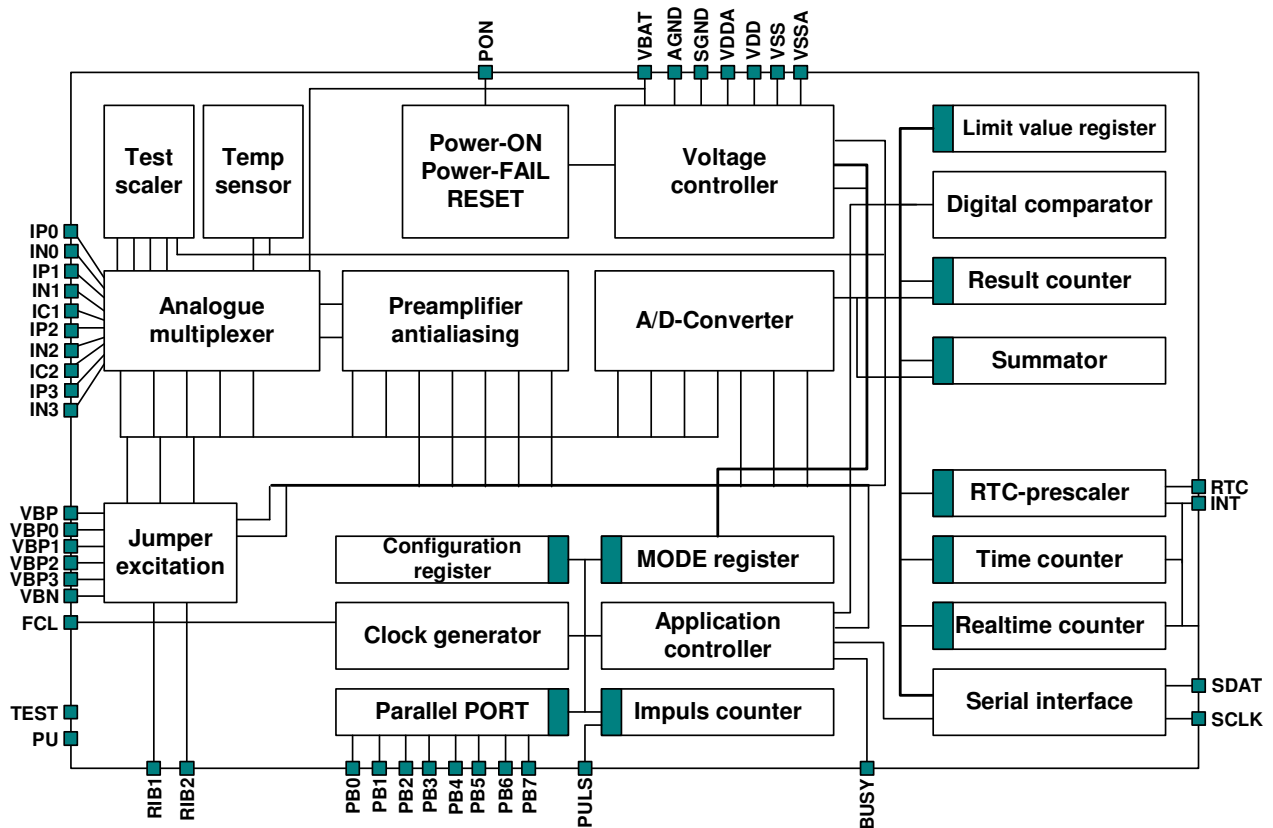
PON
VBAT
AGND
SGND
VDDA
VDD
VSS
VSSA

Test scaler

Temp sensor

Power-ON Power-FAIL RESET

Voltage controller

Limit value register

Digital comparator

IP0
IN0
IP1
IN1
IC1
IP2
IN2
IC2
IP3
IN3

Analogue multiplexer

Preamplifier antialiasing

A/D-Converter

Result counter

Summator

VBP
VBP0
VBP1
VBP2
VBP3
VBN

Jumper excitation

RTC-prescaler

RTC
INT

Configuration register

MODE register

Time counter

FCL

Clock generator

Application controller

Realtime counter

TEST
PU

Parallel PORT

Impuls counter

Serial interface

SDAT
SCLK

RIB1
RIB2
PB0
PB1
PB2
PB3
PB4
PB5
PB6
PB7
PULS
BUSY